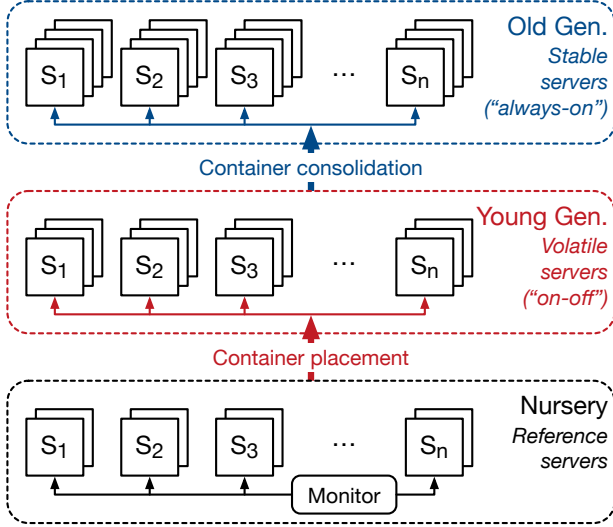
$S_1$ $S_2$ $S_3$ ... $S_n$

Old Gen.
Stable servers ("always-on")

Container consolidation

$S_1$ $S_2$ $S_3$ ... $S_n$

Young Gen.
Volatile servers ("on-off")

Container placement

$S_1$ $S_2$ $S_3$ ... $S_n$

Nursery
Reference servers

Monitor